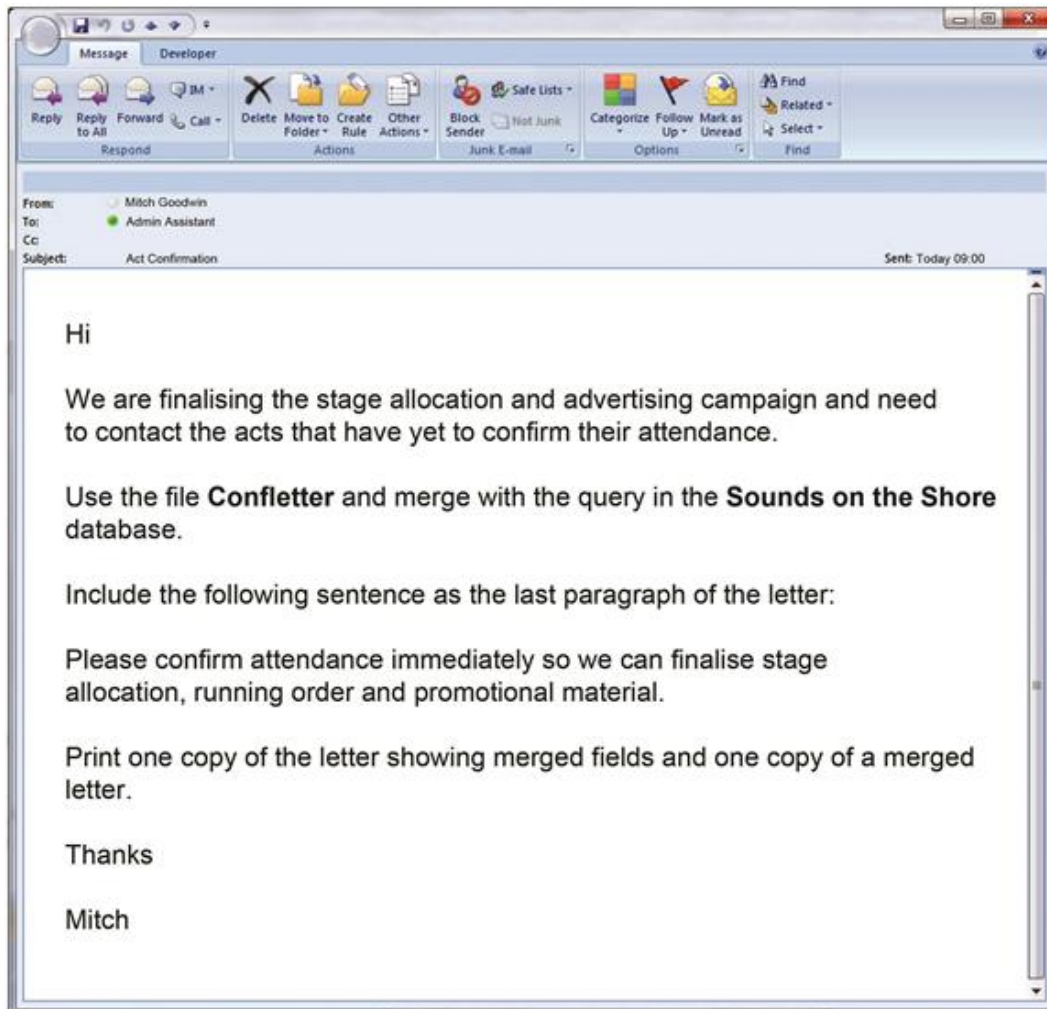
Message Developer

Reply Reply to All Forward IM Call
Respond

Delete Move to Folder Create Rule Other Actions
Actions

Block Sender Safe Lists Not Junk
Junk E-mail

Categorize Follow Up Mark as Unread
Options

Find Related Select
Find

From: Mitch Goodwin
To: Admin Assistant
Cc:
Subject: Act Confirmation
Sent: Today 09:00

Hi

We are finalising the stage allocation and advertising campaign and need to contact the acts that have yet to confirm their attendance.

Use the file **Confletter** and merge with the query in the **Sounds on the Shore** database.

Include the following sentence as the last paragraph of the letter:

Please confirm attendance immediately so we can finalise stage allocation, running order and promotional material.

Print one copy of the letter showing merged fields and one copy of a merged letter.

Thanks

Mitch